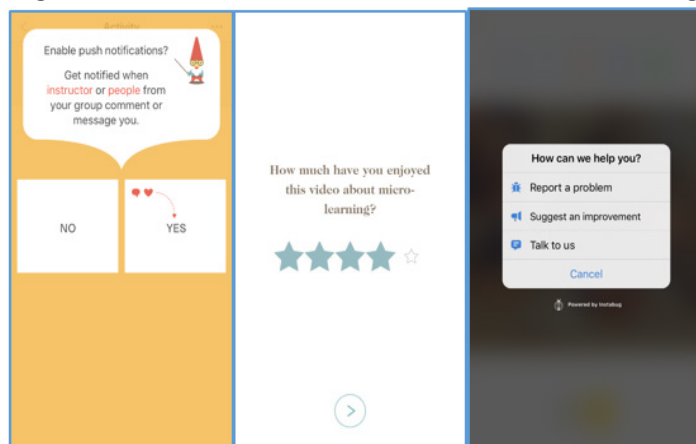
Activity

Enable push notifications?

Get notified when instructor or people from your group comment or message you.

NO

YES

How much have you enjoyed this video about micro-learning?

How can we help you?

Report a problem

Suggest an improvement

Talk to us

Cancel

Powered by Instabug